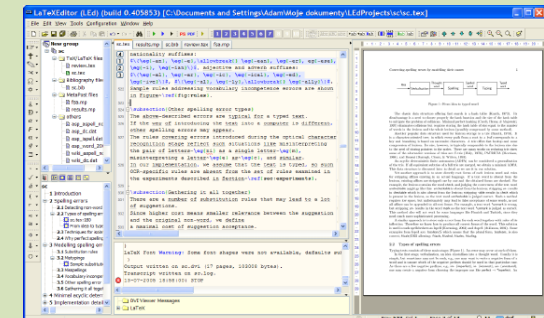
LaTeXEditor (LEd) (build 0.405853) [C:\Documents and Settings\Adam\Moje dokumenty\LEdProjects\sc\sc.tex]

File Edit View Tools Configuration Window Help

New group

sc.tex results.mp sc.bib random.fpx fig.mp

nationality suffixes:
\{\emph{-an}, \emph{-ian}\allowbreak\} \emph{-ean}, \emph{-er}, \emph{-ese}, \emph{-ish}, \emph{-ite}). adjective and adverb suffixes:
\{\emph{-al}, \emph{-ar}, \emph{-ic}, \emph{-ive}, \emph{-ly}\} \emph{-ment}...
Sample rules addressing vocabulary incompetence errors are shown in Table~\ref{tab:rules}.

\subsection{Other spelling error types}
The above-described errors are typical for a typed text. If the way of introducing the text into a computer is different, other spelling errors may appear.
The rules covering errors introduced during the optical character recognition stage reflect such situations like misinterpreting the pair of letters~\emph{} as a single letter~\emph{}, misinterpreting a letter~\emph{} as~\emph{}, and similar.
In our implementation we assign the cost 18 \emph{}, so such OCR-specific rules are absent from the set of rules examined in the experiments described in Section~\ref{sec:experiments}.

\subsection{Gathering it all together}
There are a number of substitution rules that may lead to a lot of suggestions.
Since higher cost means smaller relevance between the suggestion and the original mis-word, we define a maximal cost of suggestion acceptance.

LaTeX Font Warning: Some font shapes were not available, defaults substituted.
Output written on sc.dvi (17 pages, 100008 bytes).
Transcript written on sc.log.
18-07-2006 10:56:09 END

BibTeX Viewer Messages
LaTeX

Introduction
Spelling errors
Modelling spelling err
Mineral acyclic deter
Implementation detail